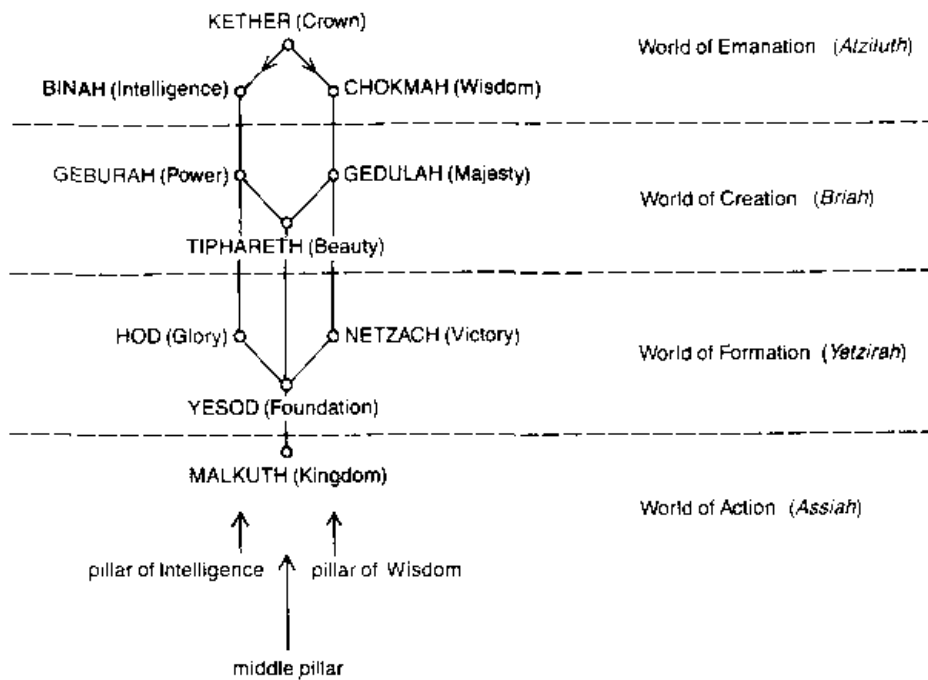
KETHER (Crown)

BINAH (Intelligence)

CHOKMAH (Wisdom)

World of Emanation (*Atziluth*)

GEBURAH (Power)

GEDULAH (Majesty)

TIPHARETH (Beauty)

World of Creation (*Briah*)

HOD (Glory)

NETZACH (Victory)

YESOD (Foundation)

World of Formation (*Yetzirah*)

MALKUTH (Kingdom)

World of Action (*Assiah*)

pillar of Intelligence

pillar of Wisdom

middle pillar